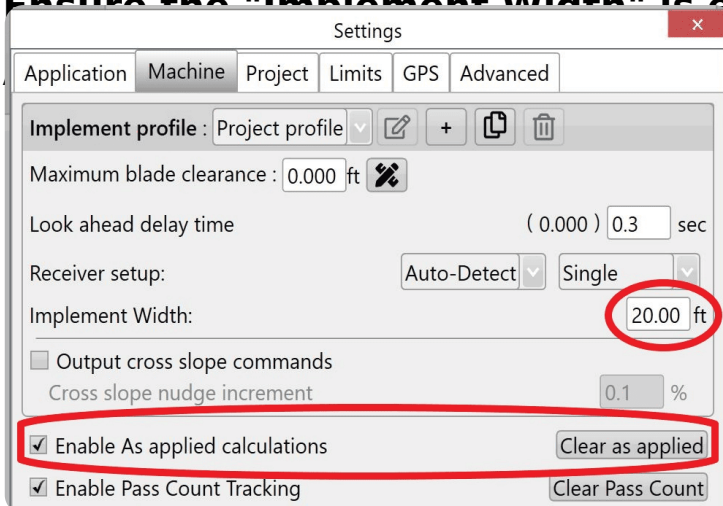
Ensure the "Implement Width" is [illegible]

Settings

×

Application | Machine | Project | Limits | GPS | Advanced

Implement profile : Project profile

+

Maximum blade clearance : 0.000 ft

Look ahead delay time (0.000) 0.3 sec

Receiver setup: Auto-Detect Single

Implement Width: 20.00 ft

Output cross slope commands

Cross slope nudge increment 0.1 %

☑ Enable As applied calculations Clear as applied

☑ Enable Pass Count Tracking Clear Pass Count